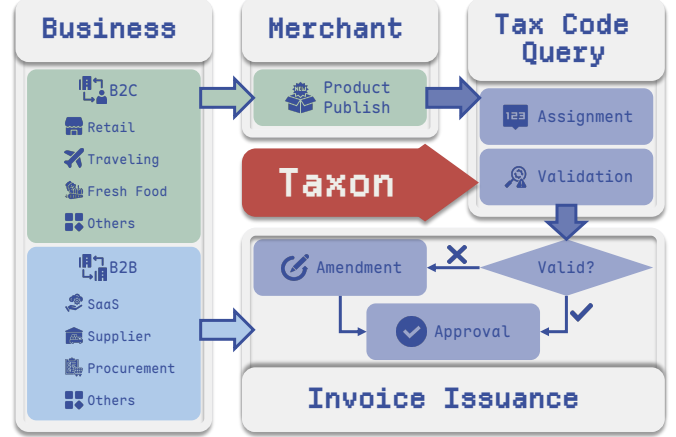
Business

B2C

Retail

Traveling

Fresh Food

Others

B2B

SaaS

Supplier

Procurement

Others

Merchant

Product Publish

Taxon

Tax Code Query

Assignment

Validation

Valid?

Amendment

Approval

Invoice Issuance